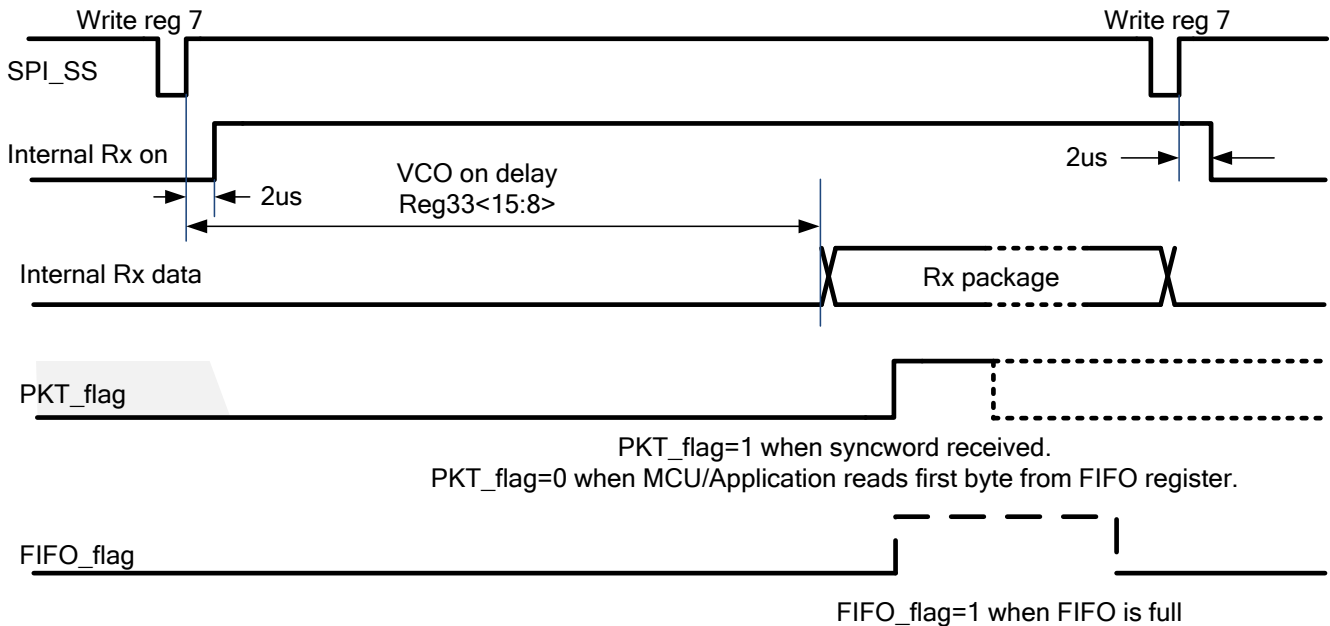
Write reg 7

Write reg 7

SPI_SS

Internal Rx on

2us

2us

VCO on delay
Reg33<15:8>

Internal Rx data

Rx package

PKT_flag

PKT_flag=1 when syncword received.
PKT_flag=0 when MCU/Application reads first byte from FIFO register.

FIFO_flag

FIFO_flag=1 when FIFO is full